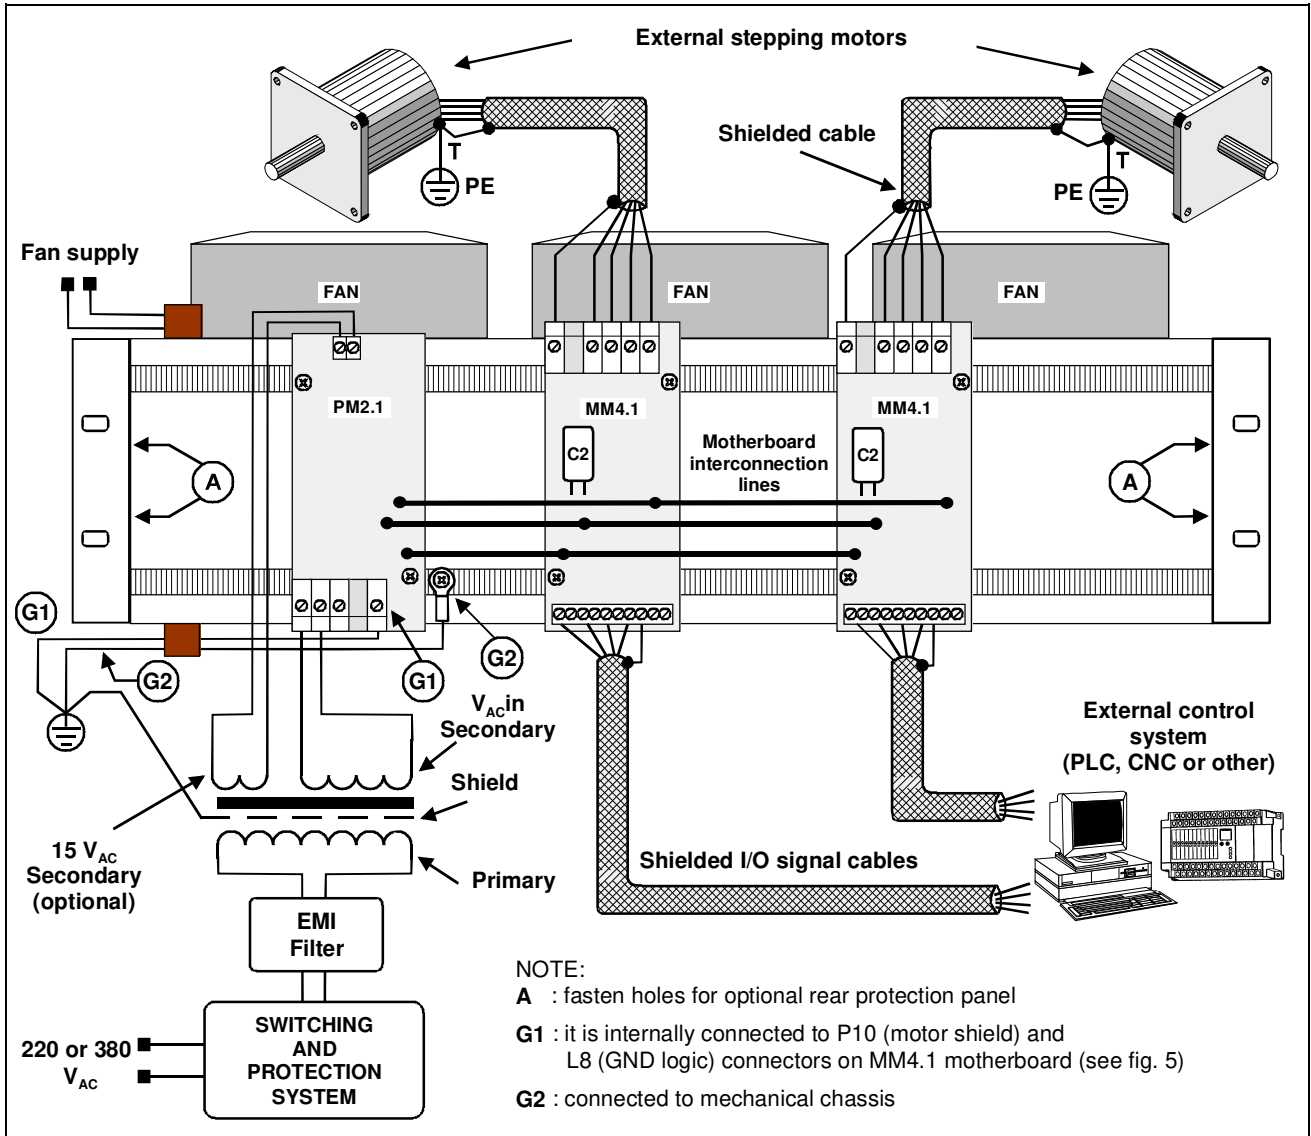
External stepping motors

Shielded cable

T

PE

T

PE

Fan supply

FAN

FAN

FAN

PM2.1

MM4.1

MM4.1

C2

C2

Motherboard interconnection lines

A

A

G1

G2

G1

G2

$V_{AC}$in Secondary

Shield

15 $V_{AC}$ Secondary (optional)

Primary

External control system (PLC, CNC or other)

Shielded I/O signal cables

EMI Filter

SWITCHING AND PROTECTION SYSTEM

220 or 380 $V_{AC}$

NOTE:
**A** : fasten holes for optional rear protection panel
**G1** : it is internally connected to P10 (motor shield) and L8 (GND logic) connectors on MM4.1 motherboard (see fig. 5)
**G2** : connected to mechanical chassis